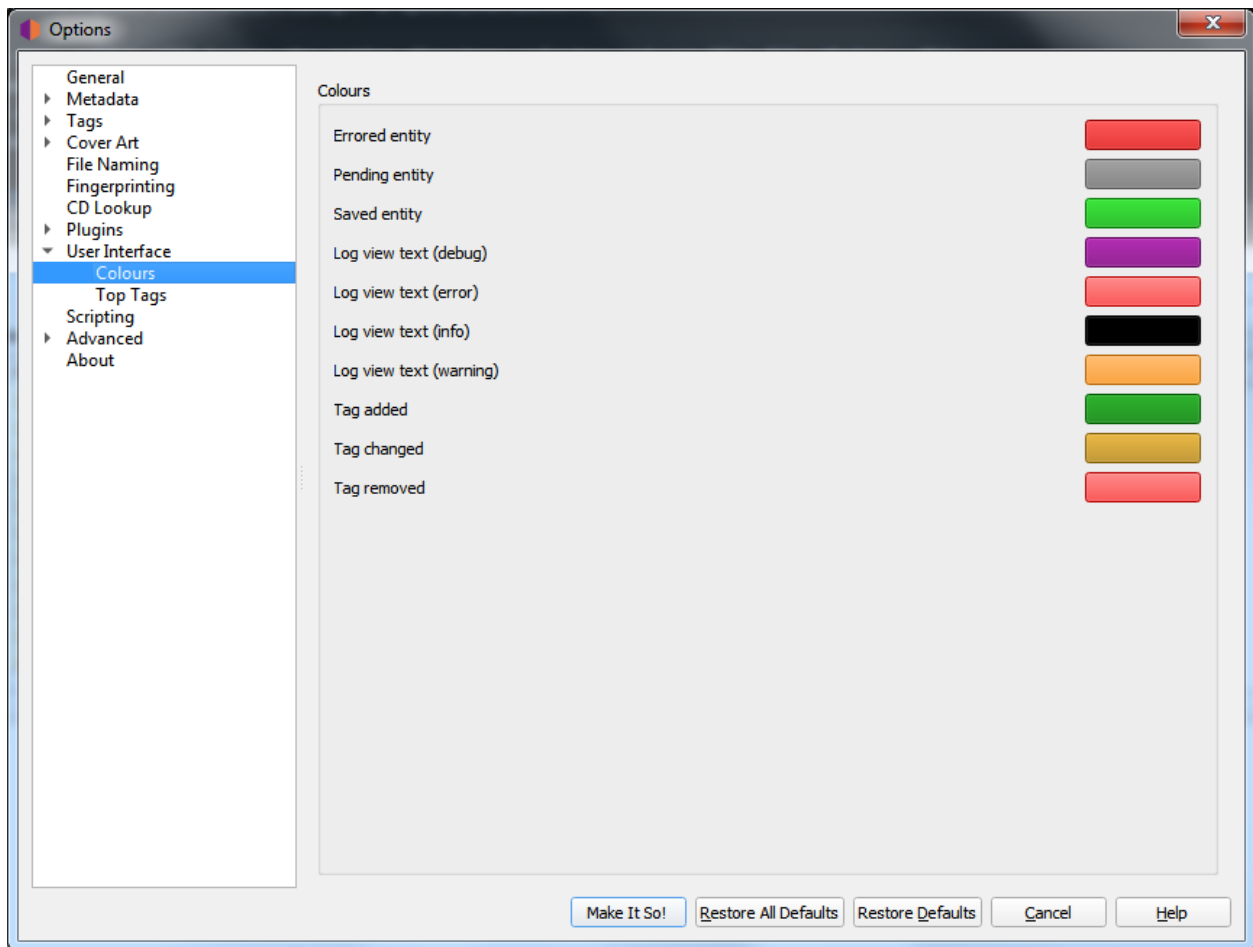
Options

General
Metadata
Tags
Cover Art
File Naming
Fingerprinting
CD Lookup
Plugins
User Interface
Colours
Top Tags
Scripting
Advanced
About

Colours

Errored entity
Pending entity
Saved entity
Log view text (debug)
Log view text (error)
Log view text (info)
Log view text (warning)
Tag added
Tag changed
Tag removed

Make It So!
Restore All Defaults
Restore Defaults
Cancel
Help